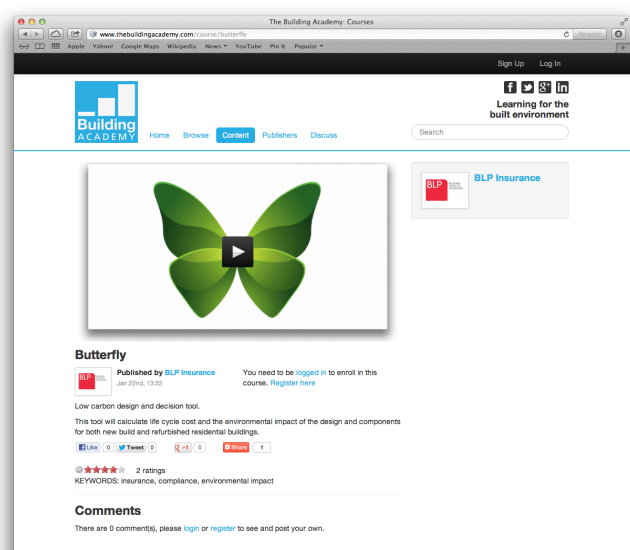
The Building Academy: Courses

www.thebuildingacademy.com/course/butterfly

Reader

Apple Yahoo! Google Maps Wikipedia News YouTube Pin It Popular

Sign Up Log In

Building ACADEMY

Home Browse Content Publishers Discuss

Learning for the built environment

Search

BLP BLP Insurance

Butterfly

BLP Published by BLP Insurance
Jan 22nd, 13:32

You need to be logged in to enroll in this course. Register here

Low carbon design and decision tool.

This tool will calculate life cycle cost and the environmental impact of the design and components for both new build and refurbished residential buildings.

Like 0 Tweet 0 +1 0 Share 1

2 ratings
KEYWORDS: insurance, compliance, environmental impact

Comments

There are 0 comment(s), please login or register to see and post your own.